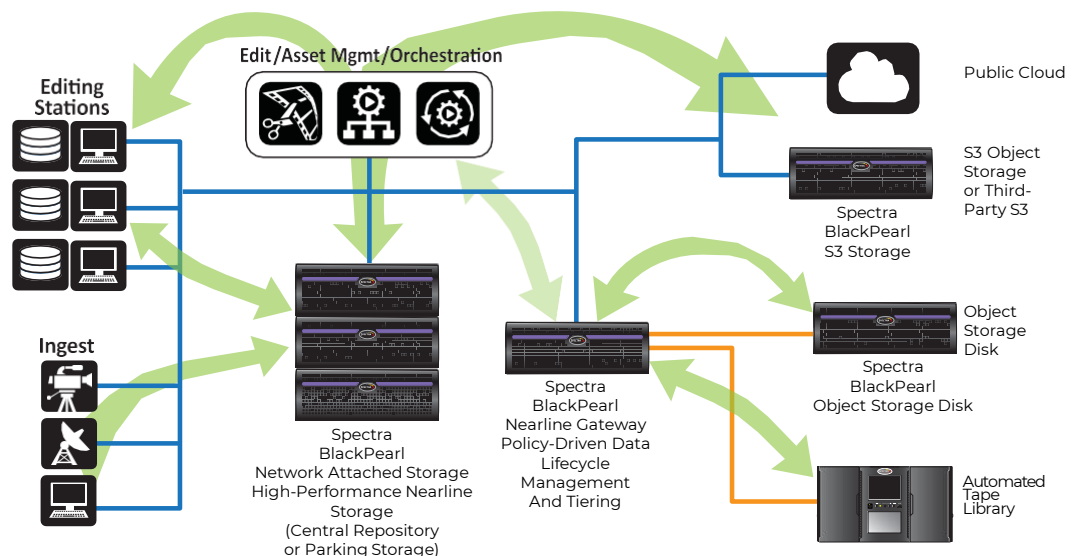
Edit/Asset Mgmt/Orchestration

Editing Stations

Ingest

Public Cloud

S3 Object Storage or Third-Party S3

Spectra BlackPearl S3 Storage

Object Storage Disk

Spectra BlackPearl Object Storage Disk

Automated Tape Library

Spectra BlackPearl Network Attached Storage High-Performance Nearline Storage (Central Repository or Parking Storage)

Spectra BlackPearl Nearline Gateway Policy-Driven Data Lifecycle Management And Tiering